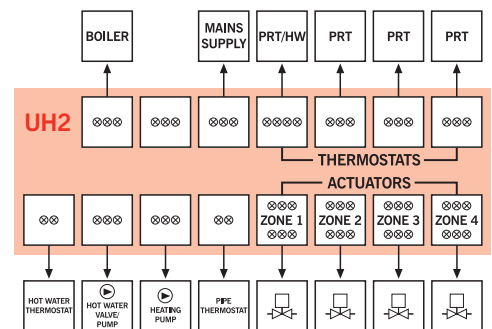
BOILER

MAINS SUPPLY

PRT/HW

PRT

PRT

PRT

UH2

⊗⊗⊗

⊗⊗⊗

⊗⊗⊗

⊗⊗⊗⊗

⊗⊗⊗

⊗⊗⊗

⊗⊗⊗

THERMOSTATS

ACTUATORS

⊗⊗

⊗⊗⊗

⊗⊗⊗

⊗⊗

⊗⊗⊗
ZONE 1
⊗⊗⊗

⊗⊗⊗
ZONE 2
⊗⊗⊗

⊗⊗⊗
ZONE 3
⊗⊗⊗

⊗⊗⊗
ZONE 4
⊗⊗⊗

HOT WATER THERMOSTAT

HOT WATER VALVE/ PUMP

HEATING PUMP

PIPE THERMOSTAT